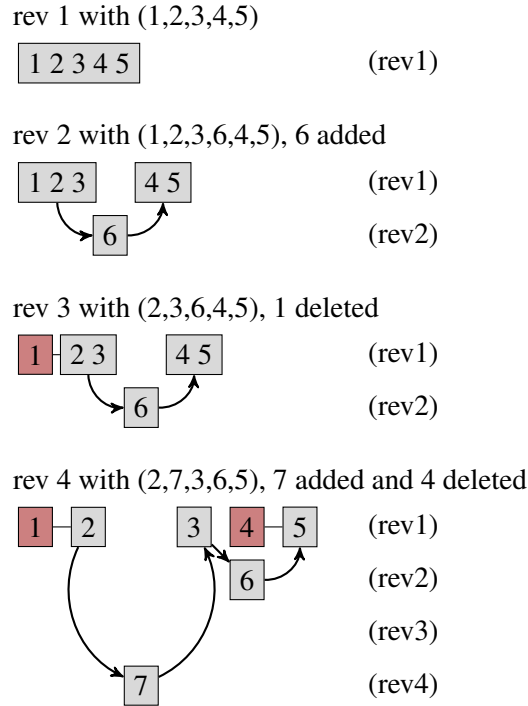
rev 1 with (1,2,3,4,5)

1 2 3 4 5 (rev1)

rev 2 with (1,2,3,6,4,5), 6 added

1 2 3 4 5 (rev1)

6 (rev2)

rev 3 with (2,3,6,4,5), 1 deleted

1 2 3 4 5 (rev1)

6 (rev2)

rev 4 with (2,7,3,6,5), 7 added and 4 deleted

1 2 3 4 5 (rev1)

6 (rev2)

(rev3)

7 (rev4)